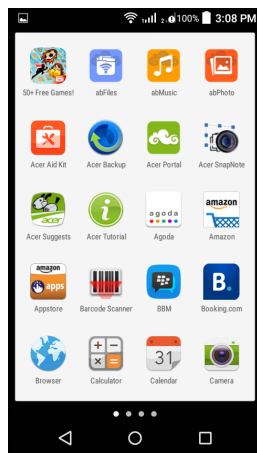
100% 3:08 PM

50+ Free Games!
abFiles
abMusic
abPhoto

Acer Aid Kit
Acer Backup
Acer Portal
Acer SnapNote

acer
Acer Suggests
Acer Tutorial
agoda
Agoda
amazon
Amazon

amazon apps
Appstore
Barcode Scanner
BBM
B.
Booking.com

Browser
Calculator
31
Calendar
Camera